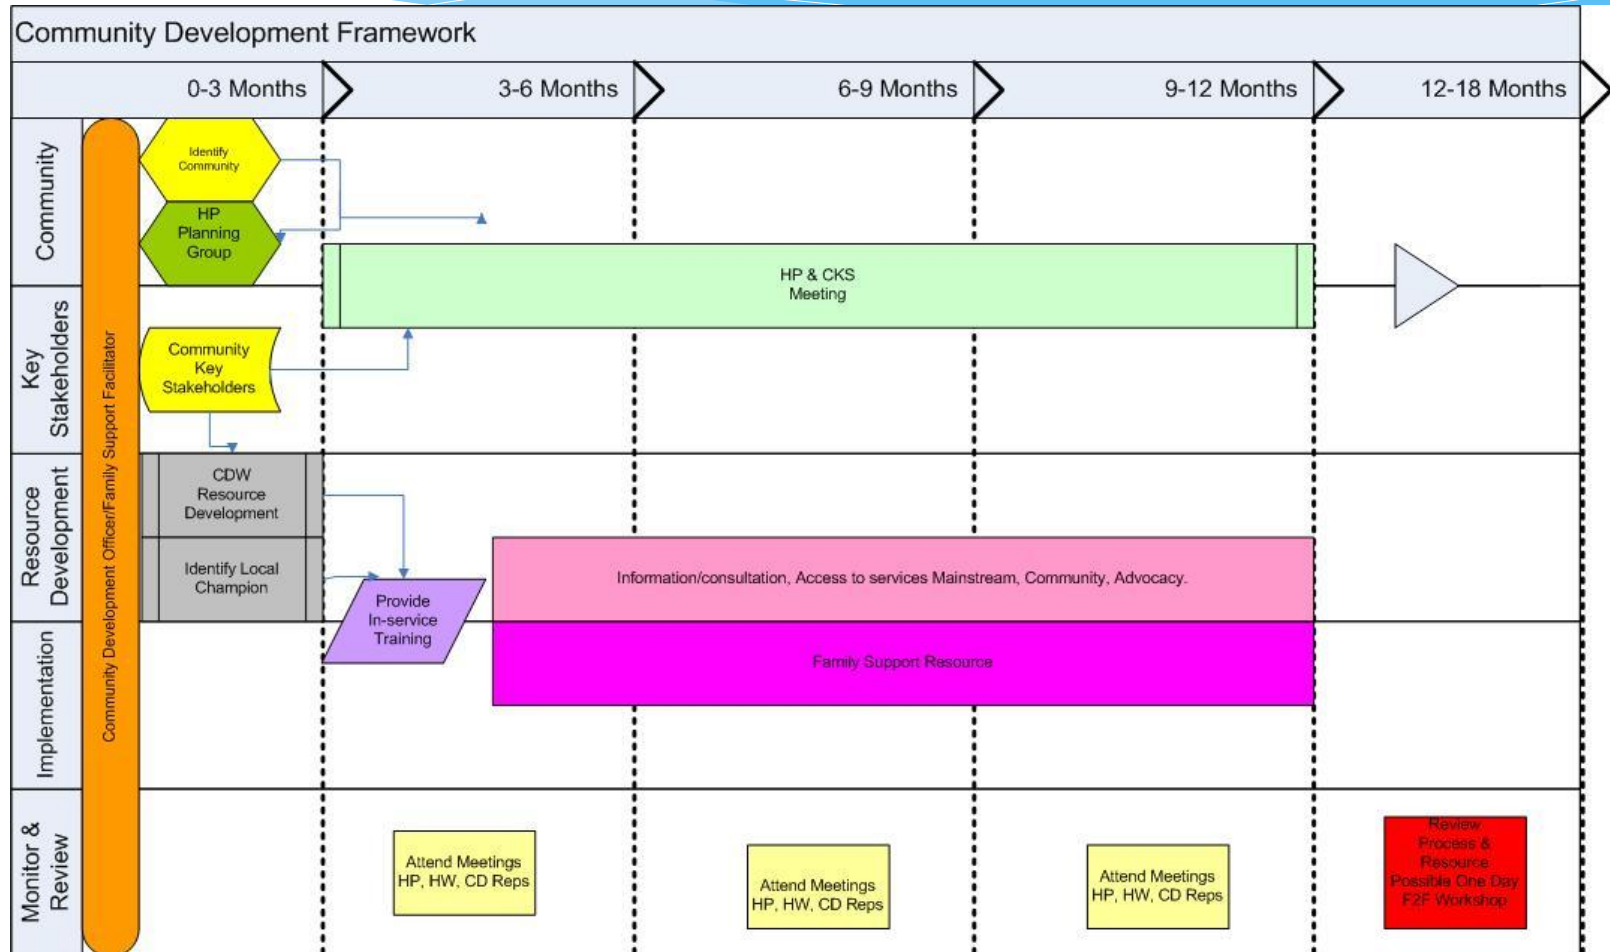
Community Development Framework

0-3 Months

3-6 Months

6-9 Months

9-12 Months

12-18 Months

Community

Key Stakeholders

Resource Development

Implementation

Monitor & Review

Community Development Officer/Family Support Facilitator

Identify Community

HP Planning Group

HP & CKS Meeting

Community Key Stakeholders

CDW Resource Development

Identify Local Champion

Provide In-service Training

Information/consultation, Access to services Mainstream, Community, Advocacy.

Family Support Resource

Attend Meetings HP, HW, CD Reps

Attend Meetings HP, HW, CD Reps

Attend Meetings HP, HW, CD Reps

Review Process & Resource Possible One Day F2F Workshop